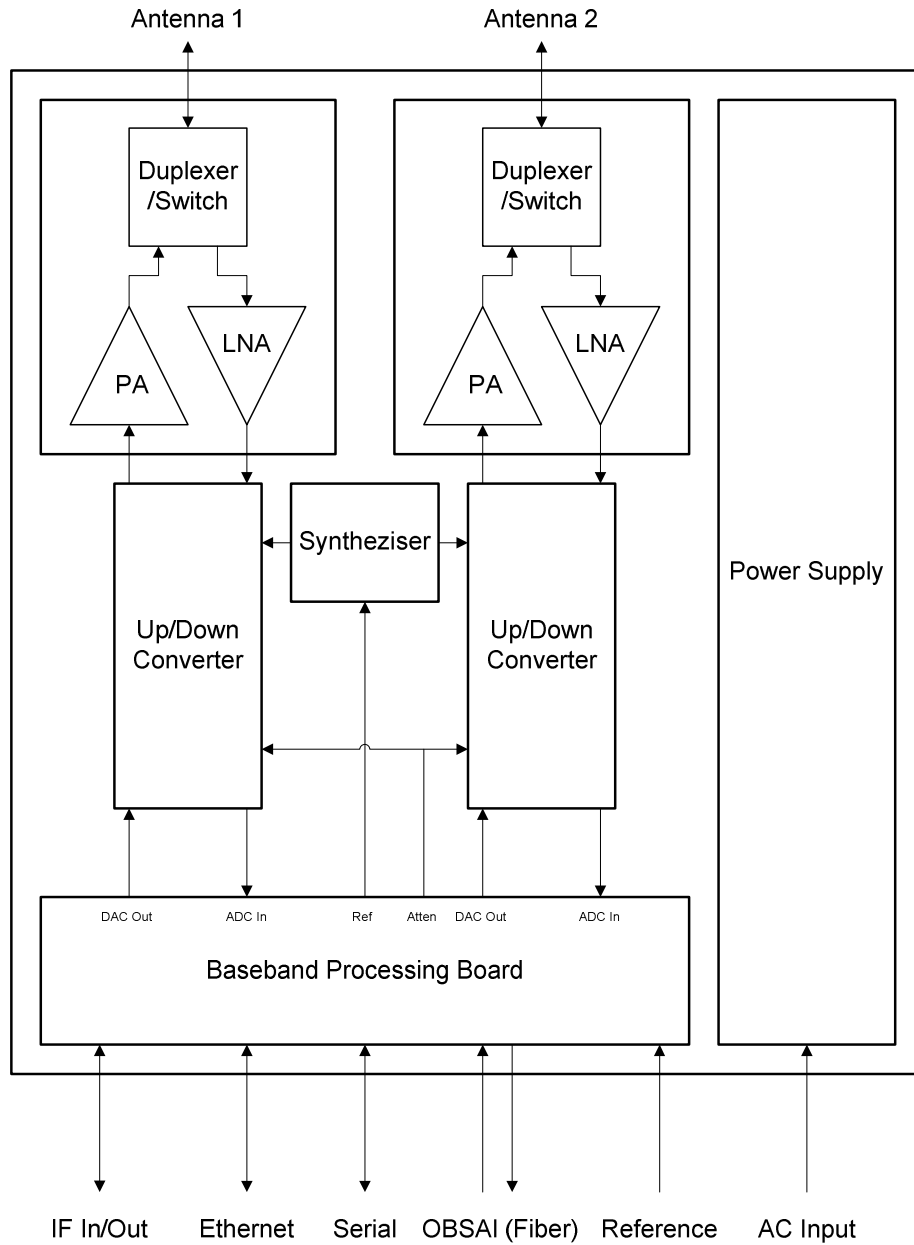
Antenna 1

Antenna 2

Duplexer /Switch

PA

LNA

Duplexer /Switch

PA

LNA

Syntheziser

Power Supply

Up/Down Converter

Up/Down Converter

DAC Out

ADC In

Ref

Atten

DAC Out

ADC In

Baseband Processing Board

IF In/Out

Ethernet

Serial

OBSAI (Fiber)

Reference

AC Input